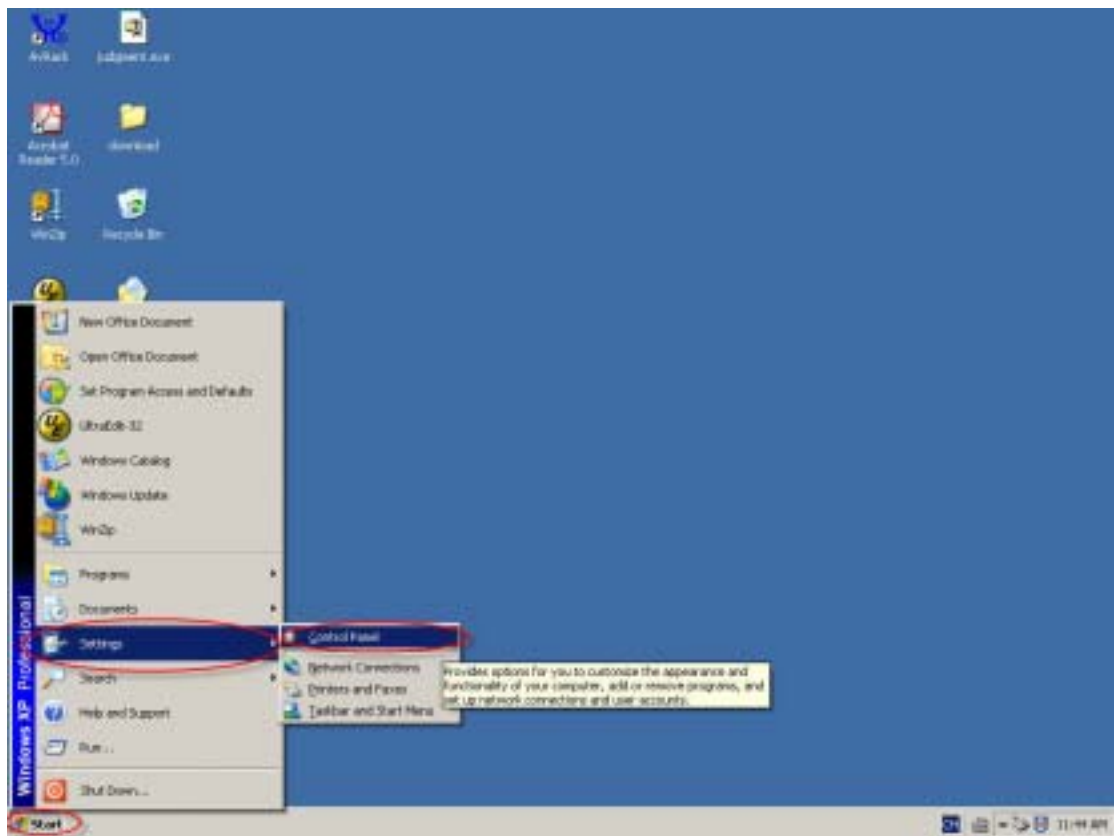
AvRack

pdfpoint.exe

Acrobat Reader 5.0

download

WinZip

Recycle Bin

New Office Document

Open Office Document

Set Program Access and Defaults

UltraEdit-32

Windows Catalog

Windows Update

WinZip

Programs

Documents

Settings

Search

Help and Support

Run...

Shut Down...

Windows XP Professional

Control Panel

Network Connections

Printers and Faxes

Taskbar and Start Menu

Provides options for you to customize the appearance and functionality of your computer, add or remove programs, and set up network connections and user accounts.

Start

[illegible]